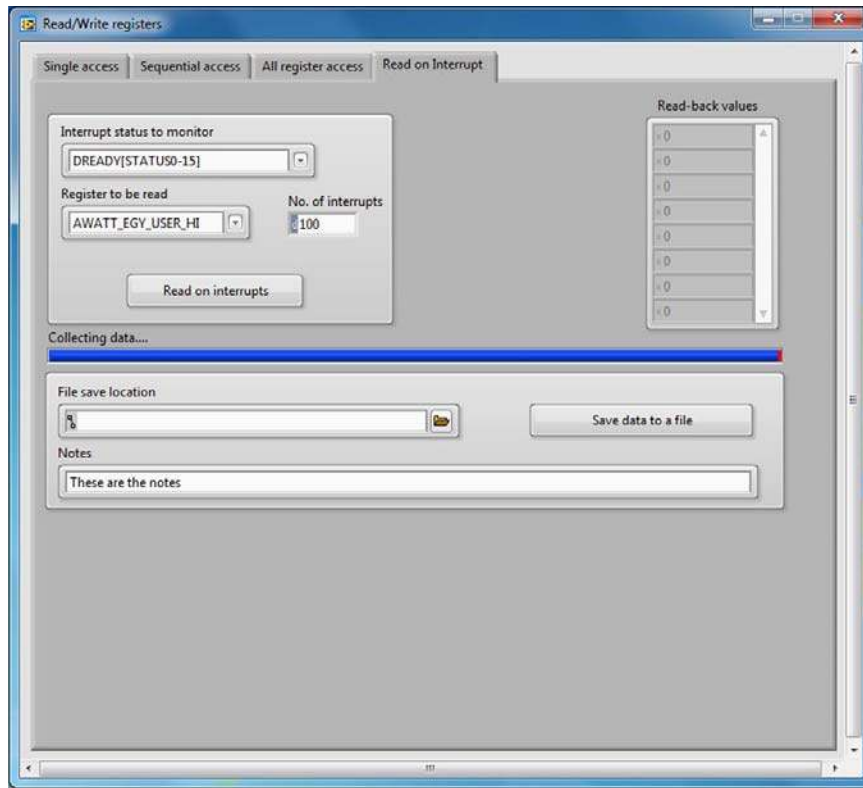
Read/Write registers

Single access | Sequential access | All register access | Read on Interrupt

Interrupt status to monitor
DREADY[STATUS0-15]

Register to be read
AWATT_EGY_USER_HI

No. of interrupts
100

Read on interrupts

Read-back values
x0
x0
x0
x0
x0
x0
x0
x0

Collecting data....

File save location

Save data to a file

Notes
These are the notes